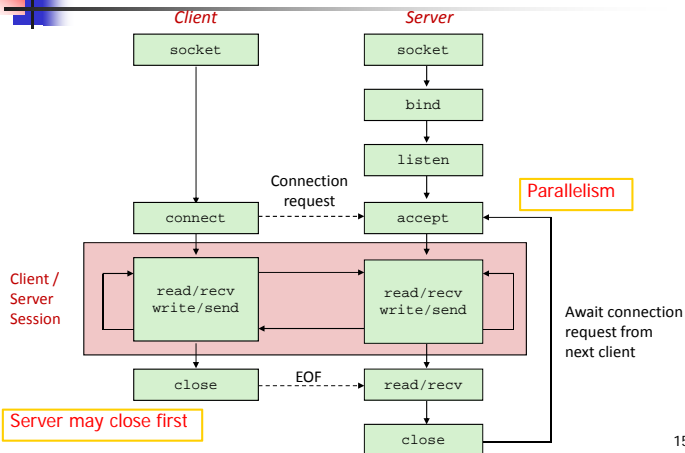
Client

Server

socket

socket

bind

listen

Connection request

Parallelism

connect

accept

Client / Server Session

read/recv write/send

read/recv write/send

Await connection request from next client

close

EOF

read/recv

Server may close first

close

15